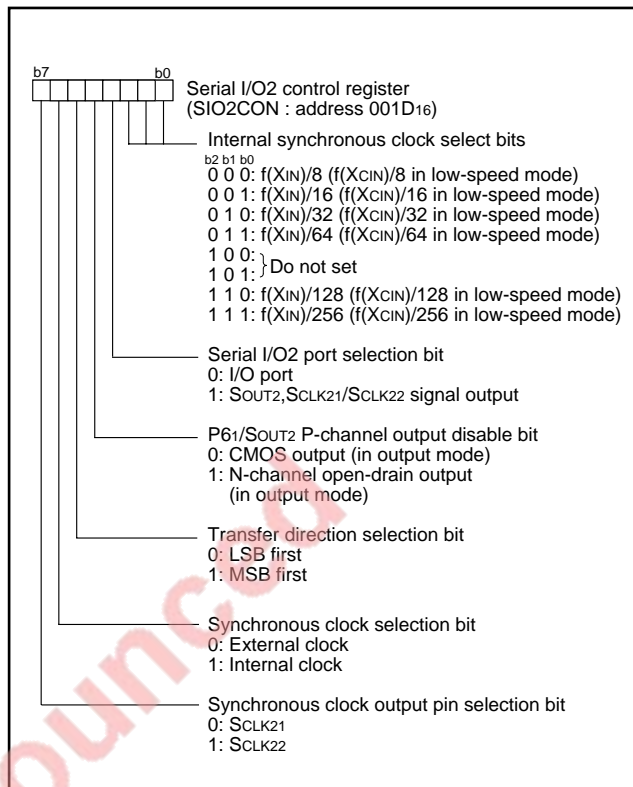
b7 b0

Serial I/O2 control register
(SIO2CON : address $001D_{16}$)

Internal synchronous clock select bits
b2 b1 b0
0 0 0: $f(X_{IN})/8$ ($f(X_{CIN})/8$ in low-speed mode)
0 0 1: $f(X_{IN})/16$ ($f(X_{CIN})/16$ in low-speed mode)
0 1 0: $f(X_{IN})/32$ ($f(X_{CIN})/32$ in low-speed mode)
0 1 1: $f(X_{IN})/64$ ($f(X_{CIN})/64$ in low-speed mode)
1 0 0:
1 0 1: Do not set
1 1 0: $f(X_{IN})/128$ ($f(X_{CIN})/128$ in low-speed mode)
1 1 1: $f(X_{IN})/256$ ($f(X_{CIN})/256$ in low-speed mode)

Serial I/O2 port selection bit
0: I/O port
1: $S_{OUT2}$,$S_{CLK21}$/$S_{CLK22}$ signal output

$P6_1$/$S_{OUT2}$ P-channel output disable bit
0: CMOS output (in output mode)
1: N-channel open-drain output (in output mode)

Transfer direction selection bit
0: LSB first
1: MSB first

Synchronous clock selection bit
0: External clock
1: Internal clock

Synchronous clock output pin selection bit
0: $S_{CLK21}$
1: $S_{CLK22}$